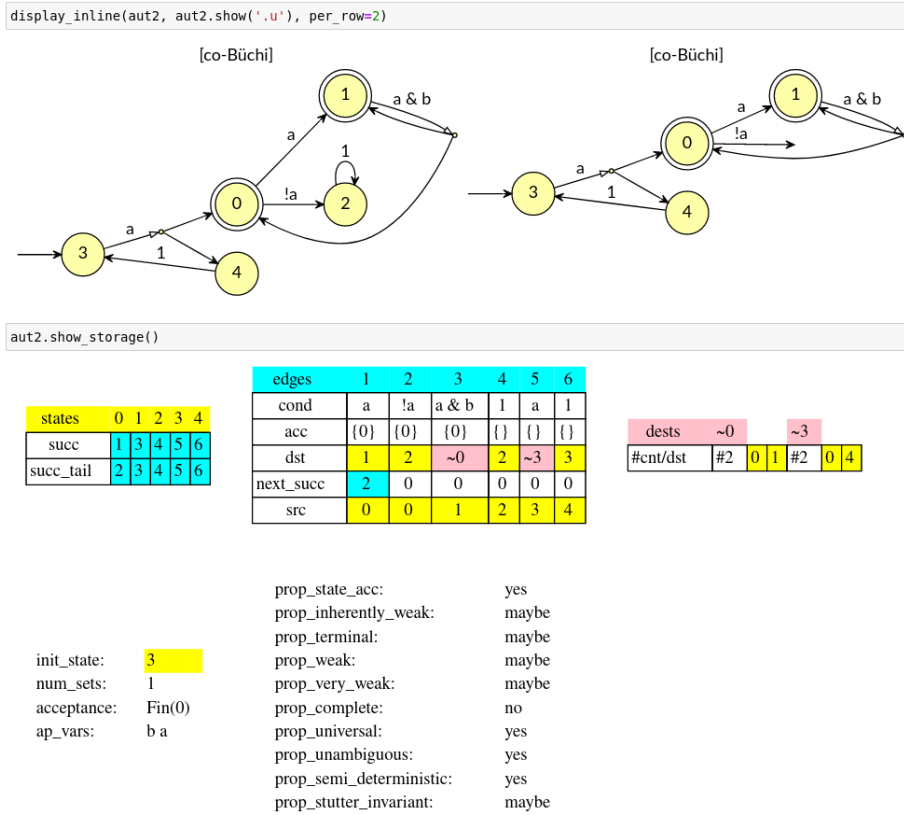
display_inline(aut2, aut2.show('.u'), per_row=2)

[co-Büchi]

1
a & b
a
1
0
!a
2
a
3
1
4

[co-Büchi]

1
a & b
a
0
!a
a
3
1
4

aut2.show_storage()

| states | 0 | 1 | 2 | 3 | 4 |
|---|---|---|---|---|---|
| succ | 1 | 3 | 4 | 5 | 6 |
| succ_tail | 2 | 3 | 4 | 5 | 6 |

| edges | 1 | 2 | 3 | 4 | 5 | 6 |
|---|---|---|---|---|---|---|
| cond | a | !a | a & b | 1 | a | 1 |
| acc | {0} | {0} | {0} | {} | {} | {} |
| dst | 1 | 2 | ~0 | 2 | ~3 | 3 |
| next_succ | 2 | 0 | 0 | 0 | 0 | 0 |
| src | 0 | 0 | 1 | 2 | 3 | 4 |

| dests | ~0 | | | ~3 | | |
|---|---|---|---|---|---|---|
| #cnt/dst | #2 | 0 | 1 | #2 | 0 | 4 |

init_state: 3
num_sets: 1
acceptance: Fin(0)
ap_vars: b a

prop_state_acc: yes
prop_inherently_weak: maybe
prop_terminal: maybe
prop_weak: maybe
prop_very_weak: maybe
prop_complete: no
prop_universal: yes
prop_unambiguous: yes
prop_semi_deterministic: yes
prop_stutter_invariant: maybe